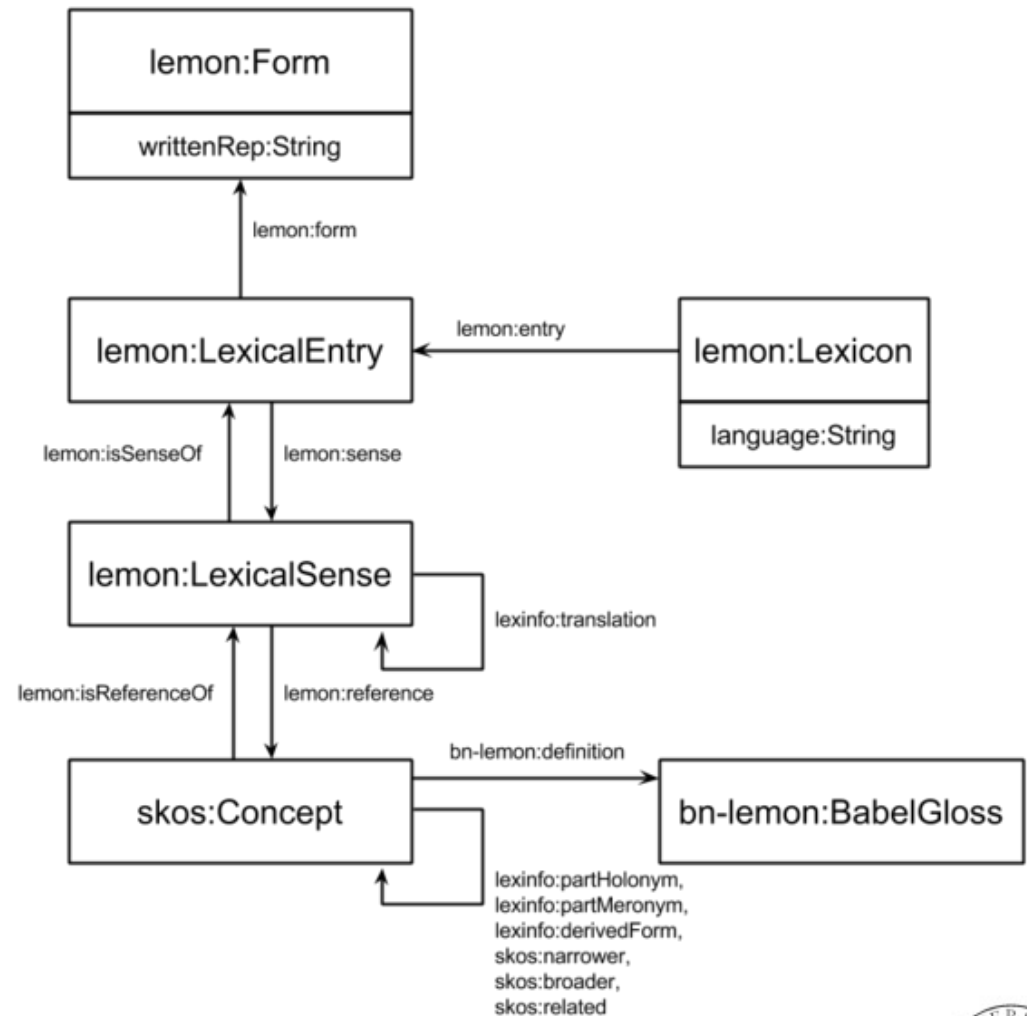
lemon:Form

writtenRep:String

lemon:form

lemon:entry

lemon:LexicalEntry

lemon:Lexicon

language:String

lemon:isSenseOf

lemon:sense

lemon:LexicalSense

lexinfo:translation

lemon:isReferenceOf

lemon:reference

bn-lemon:definition

skos:Concept

bn-lemon:BabelGloss

lexinfo:partHolonym,
lexinfo:partMeronym,
lexinfo:derivedForm,
skos:narrower,
skos:broader,
skos:related